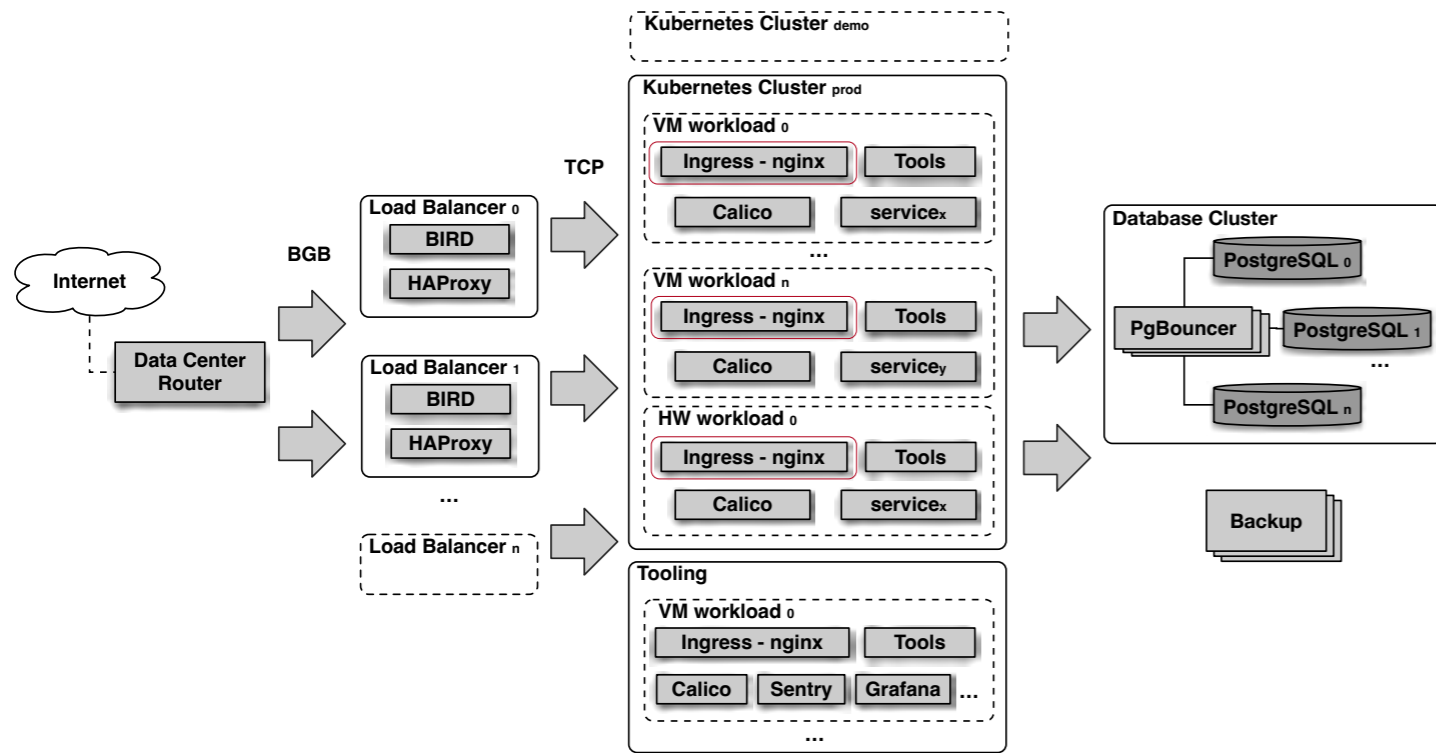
Internet

Data Center Router

BGB

Load Balancer $_0$

BIRD

HAProxy

Load Balancer $_1$

BIRD

HAProxy

...

Load Balancer $_n$

TCP

Kubernetes Cluster $_{demo}$

Kubernetes Cluster $_{prod}$

VM workload $_0$

Ingress - nginx

Tools

Calico

service$_x$

...

VM workload $_n$

Ingress - nginx

Tools

Calico

service$_y$

HW workload $_0$

Ingress - nginx

Tools

Calico

service$_x$

Tooling

VM workload $_0$

Ingress - nginx

Tools

Calico

Sentry

Grafana

...

...

Database Cluster

PostgreSQL $_0$

PgBouncer

PostgreSQL $_1$

...

PostgreSQL $_n$

Backup